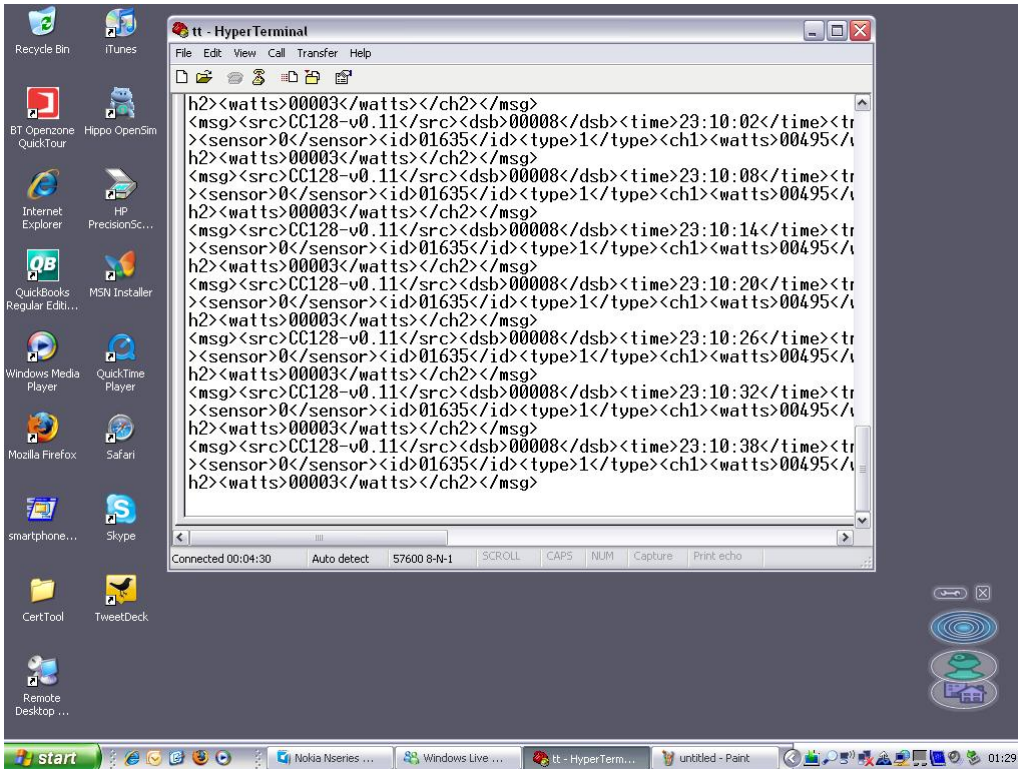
Recycle Bin
iTunes
BT Openzone QuickTour
Hippo OpenSim
Internet Explorer
HP PrecisionSc...
QuickBooks Regular Editi...
MSN Installer
Windows Media Player
QuickTime Player
Mozilla Firefox
Safari
smartphone...
Skype
CertTool
TweetDeck
Remote Desktop ...

tt - HyperTerminal
File Edit View Call Transfer Help

h2><watts>00003</watts></ch2></msg>
<msg><src>CC128-v0.11</src><dsb>00008</dsb><time>23:10:02</time><tr
><sensor>0</sensor><id>01635</id><type>1</type><ch1><watts>00495</w
h2><watts>00003</watts></ch2></msg>
<msg><src>CC128-v0.11</src><dsb>00008</dsb><time>23:10:08</time><tr
><sensor>0</sensor><id>01635</id><type>1</type><ch1><watts>00495</w
h2><watts>00003</watts></ch2></msg>
<msg><src>CC128-v0.11</src><dsb>00008</dsb><time>23:10:14</time><tr
><sensor>0</sensor><id>01635</id><type>1</type><ch1><watts>00495</w
h2><watts>00003</watts></ch2></msg>
<msg><src>CC128-v0.11</src><dsb>00008</dsb><time>23:10:20</time><tr
><sensor>0</sensor><id>01635</id><type>1</type><ch1><watts>00495</w
h2><watts>00003</watts></ch2></msg>
<msg><src>CC128-v0.11</src><dsb>00008</dsb><time>23:10:26</time><tr
><sensor>0</sensor><id>01635</id><type>1</type><ch1><watts>00495</w
h2><watts>00003</watts></ch2></msg>
<msg><src>CC128-v0.11</src><dsb>00008</dsb><time>23:10:32</time><tr
><sensor>0</sensor><id>01635</id><type>1</type><ch1><watts>00495</w
h2><watts>00003</watts></ch2></msg>
<msg><src>CC128-v0.11</src><dsb>00008</dsb><time>23:10:38</time><tr
><sensor>0</sensor><id>01635</id><type>1</type><ch1><watts>00495</w
h2><watts>00003</watts></ch2></msg>

Connected 00:04:30 | Auto detect | 57600 8-N-1 | SCROLL | CAPS | NUM | Capture | Print echo

start | Nokia Nseries ... | Windows Live ... | tt - HyperTerm... | untitled - Paint | 01:29